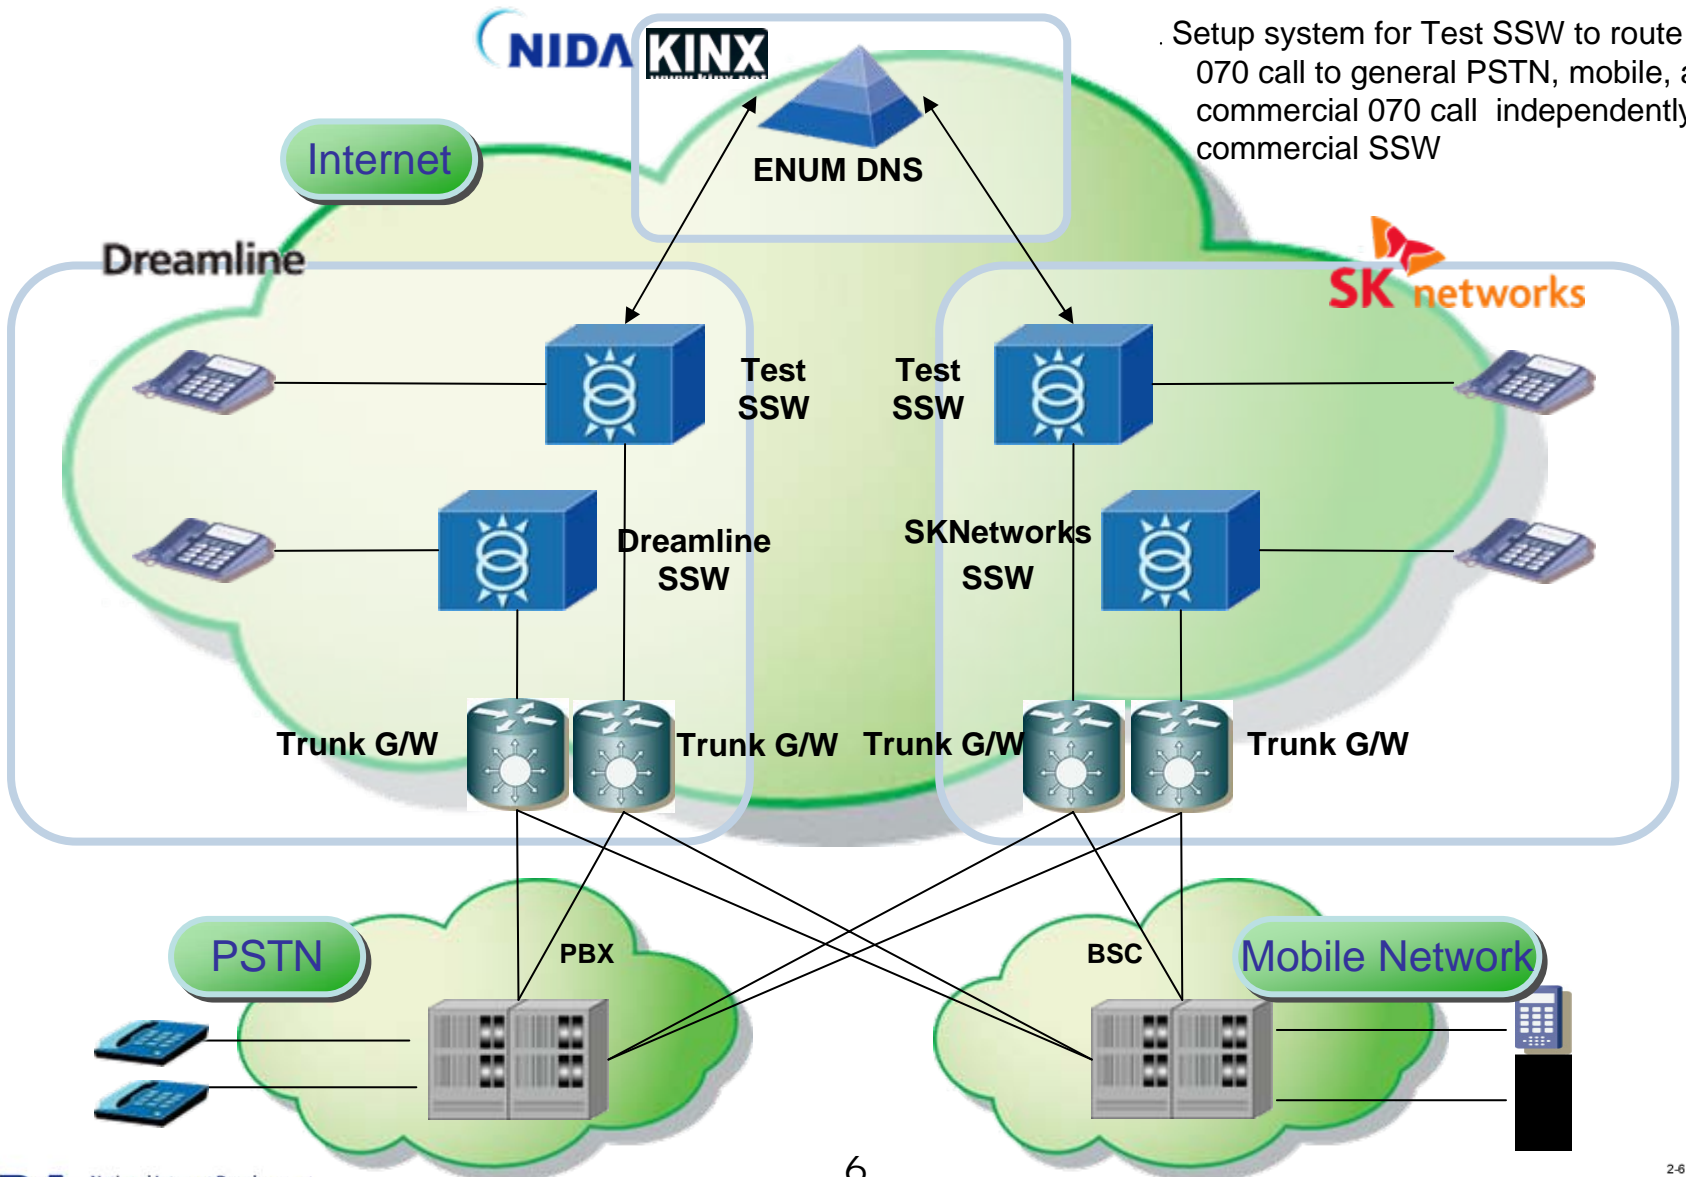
NIDA KINX

. Setup system for Test SSW to route 070 call to general PSTN, mobile, a commercial 070 call independently commercial SSW

Internet

ENUM DNS

Dreamline

SK networks

Test SSW

Test SSW

Dreamline SSW

SKNetworks SSW

Trunk G/W

Trunk G/W

Trunk G/W

Trunk G/W

PSTN

PBX

BSC

Mobile Network

6

2-6